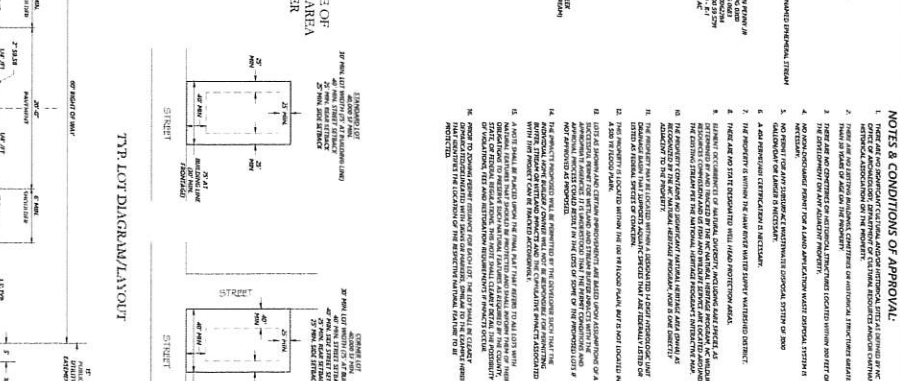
NOTES & CONDITIONS OF APPROVAL:

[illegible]

TYP. LOT DIAGRAM/LAYOUT

STREET

STREET

STREET

STANDARD LOT

30' MIN. LOT WIDTH (25' AT BUILDING LINE)

25' MIN. REAR SETBACK

25' MIN.

25' MIN.

40' MIN.

25' MIN.

60' RIGHT OF WAY

CORNER LOT

30' MIN. LOT WIDTH (25' AT BUILDING LINE)

25' MIN.

40' MIN.

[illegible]